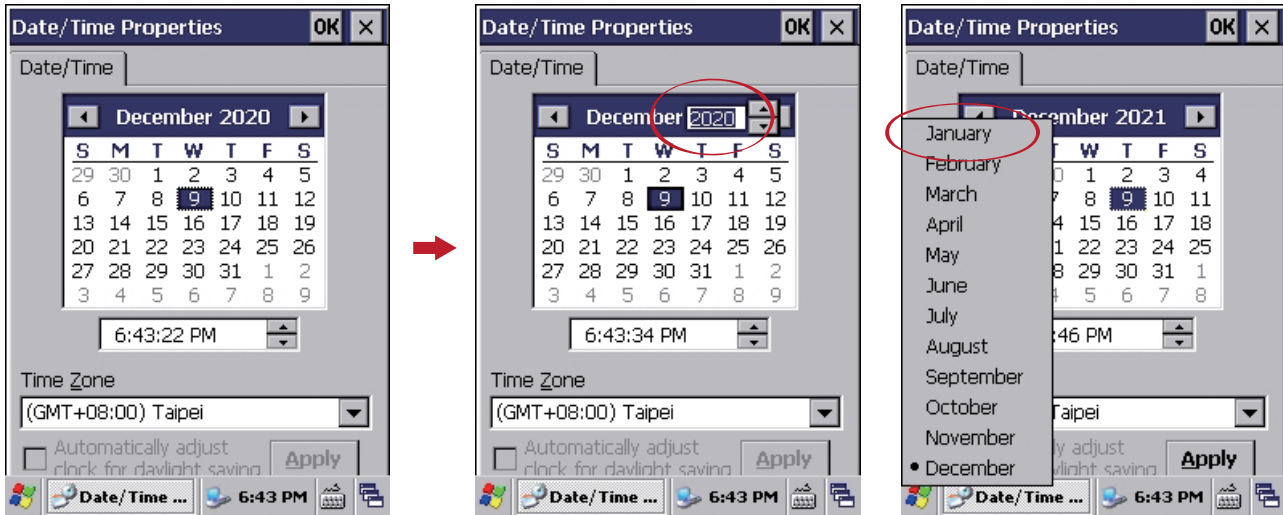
Date/Time Properties OK ×

Date/Time

December 2020

| S | M | T | W | T | F | S |
|---|---|---|---|---|---|---|
| 29 | 30 | 1 | 2 | 3 | 4 | 5 |
| 6 | 7 | 8 | 9 | 10 | 11 | 12 |
| 13 | 14 | 15 | 16 | 17 | 18 | 19 |
| 20 | 21 | 22 | 23 | 24 | 25 | 26 |
| 27 | 28 | 29 | 30 | 31 | 1 | 2 |
| 3 | 4 | 5 | 6 | 7 | 8 | 9 |

6:43:22 PM

Time Zone

(GMT+08:00) Taipei

Automatically adjust clock for daylight saving

Apply

Date/Time ... 6:43 PM

Date/Time Properties OK ×

Date/Time

December 2020

| S | M | T | W | T | F | S |
|---|---|---|---|---|---|---|
| 29 | 30 | 1 | 2 | 3 | 4 | 5 |
| 6 | 7 | 8 | 9 | 10 | 11 | 12 |
| 13 | 14 | 15 | 16 | 17 | 18 | 19 |
| 20 | 21 | 22 | 23 | 24 | 25 | 26 |
| 27 | 28 | 29 | 30 | 31 | 1 | 2 |
| 3 | 4 | 5 | 6 | 7 | 8 | 9 |

6:43:34 PM

Time Zone

(GMT+08:00) Taipei

Automatically adjust clock for daylight saving

Apply

Date/Time ... 6:43 PM

Date/Time Properties OK ×

Date/Time

December 2021

| S | M | T | W | T | F | S |
|---|---|---|---|---|---|---|
| | | 30 | 1 | 2 | 3 | 4 |
| | | 7 | 8 | 9 | 10 | 11 |
| | | 14 | 15 | 16 | 17 | 18 |
| | | 21 | 22 | 23 | 24 | 25 |
| | | 28 | 29 | 30 | 31 | 1 |
| | | 4 | 5 | 6 | 7 | 8 |

January
February
March
April
May
June
July
August
September
October
November
• December

:46 PM

Taipei

adjust daylight saving

Apply

Date/Time ... 6:43 PM